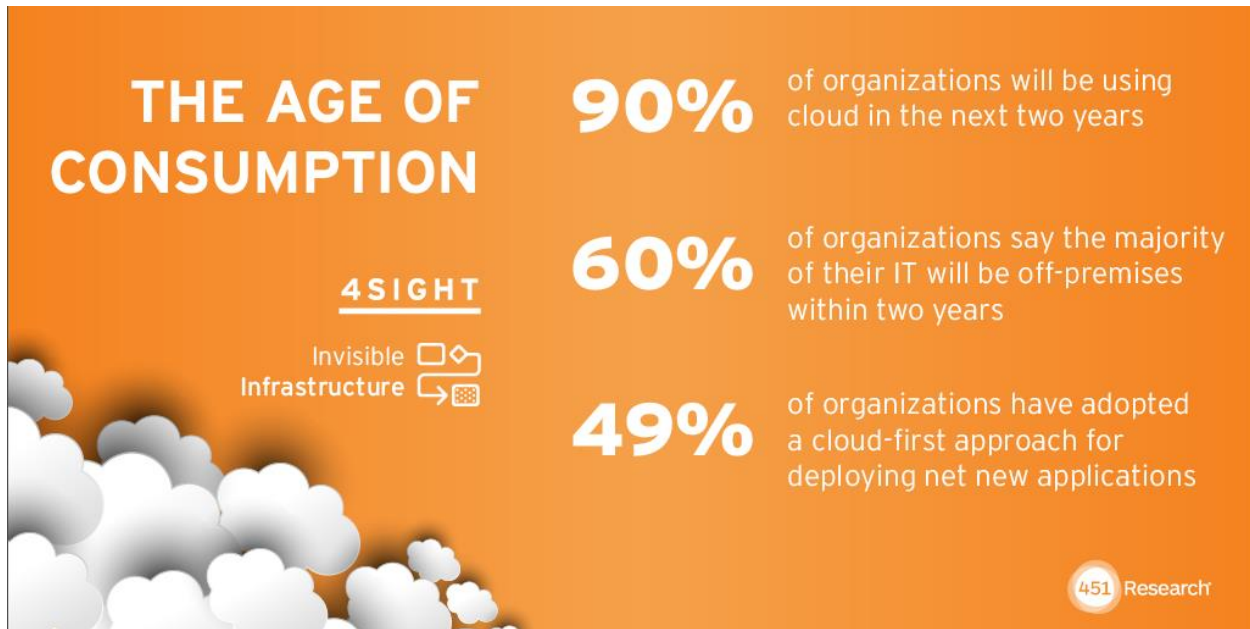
THE AGE OF CONSUMPTION

4SIGHT

Invisible Infrastructure

90% of organizations will be using cloud in the next two years

60% of organizations say the majority of their IT will be off-premises within two years

49% of organizations have adopted a cloud-first approach for deploying net new applications

451 Research